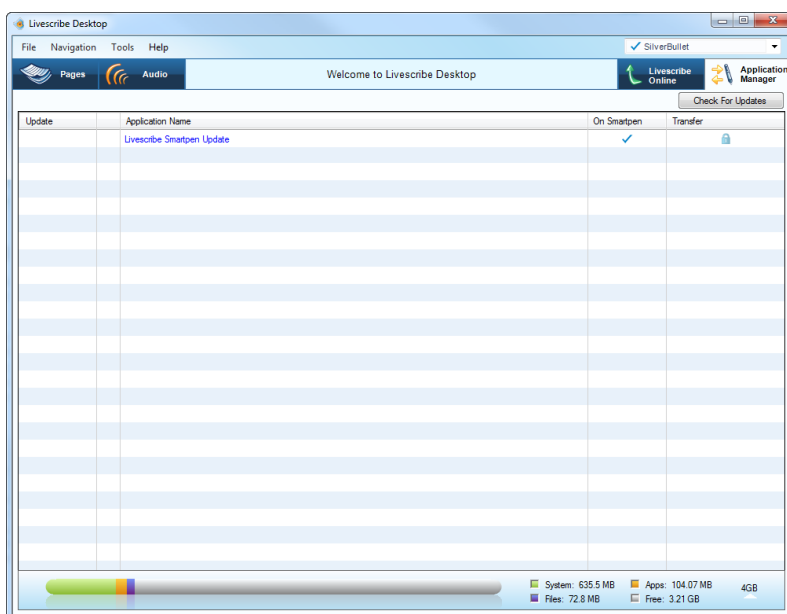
Livescribe Desktop

File Navigation Tools Help

SilverBullet

Pages Audio Welcome to Livescribe Desktop Livescribe Online Application Manager

Check For Updates

| Update | | Application Name | On Smartpen | Transfer |
|---|---|---|---|---|
| | | Livescribe Smartpen Update | ✓ | |

System: 635.5 MB Apps: 104.07 MB
Files: 72.8 MB Free: 3.21 GB
4GB